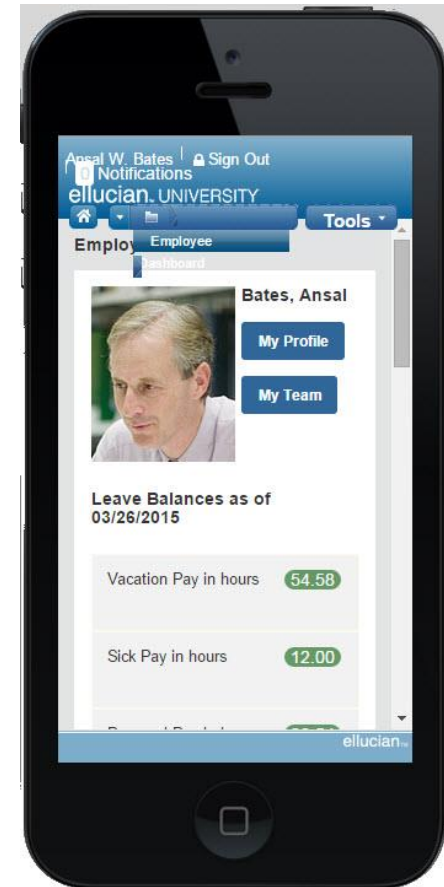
Ansal W. Bates | Sign Out
0 Notifications
ellucian. UNIVERSITY
Tools
Employ
Employee
Dashboard
Bates, Ansal
My Profile
My Team
Leave Balances as of 03/26/2015
Vacation Pay in hours 54.58
Sick Pay in hours 12.00
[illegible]
ellucian.